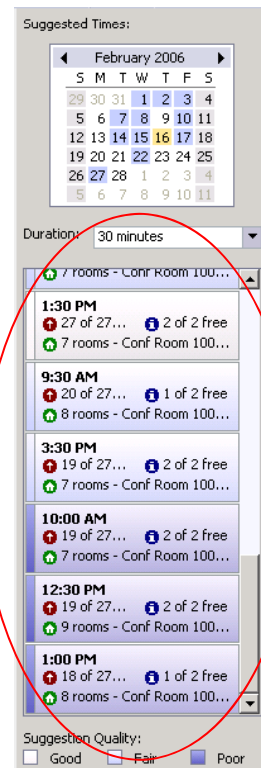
Suggested Times:

February 2006

| S | M | T | W | T | F | S |
|---|---|---|---|---|---|---|
| 29 | 30 | 31 | 1 | 2 | 3 | 4 |
| 5 | 6 | 7 | 8 | 9 | 10 | 11 |
| 12 | 13 | 14 | 15 | 16 | 17 | 18 |
| 19 | 20 | 21 | 22 | 23 | 24 | 25 |
| 26 | 27 | 28 | 1 | 2 | 3 | 4 |
| 5 | 6 | 7 | 8 | 9 | 10 | 11 |

Duration: 30 minutes

7 rooms - Conf Room 100...

1:30 PM
27 of 27... 2 of 2 free
7 rooms - Conf Room 100...

9:30 AM
20 of 27... 1 of 2 free
8 rooms - Conf Room 100...

3:30 PM
19 of 27... 2 of 2 free
7 rooms - Conf Room 100...

10:00 AM
19 of 27... 2 of 2 free
7 rooms - Conf Room 100...

12:30 PM
19 of 27... 2 of 2 free
9 rooms - Conf Room 100...

1:00 PM
18 of 27... 1 of 2 free
8 rooms - Conf Room 100...

Suggestion Quality:
Good Fair Poor